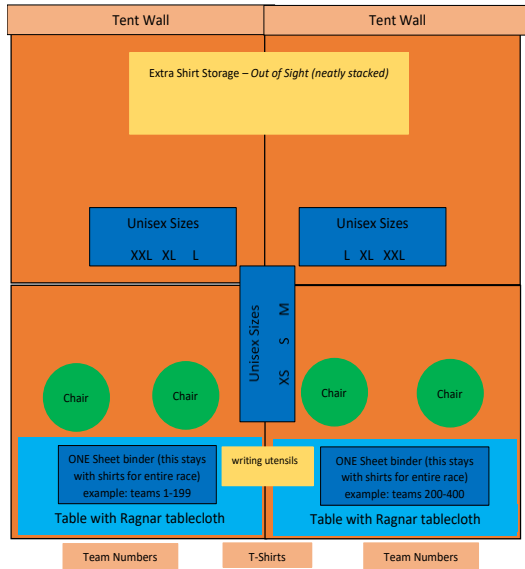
Tent Wall

Tent Wall

Extra Shirt Storage – *Out of Sight (neatly stacked)*

Unisex Sizes
XXL XL L

Unisex Sizes
L XL XXL

Unisex Sizes
XS S M

Chair

Chair

Chair

Chair

ONE Sheet binder (this stays with shirts for entire race)
example: teams 1-199

writing utensils

ONE Sheet binder (this stays with shirts for entire race)
example: teams 200-400

Table with Ragnar tablecloth

Table with Ragnar tablecloth

Team Numbers

T-Shirts

Team Numbers